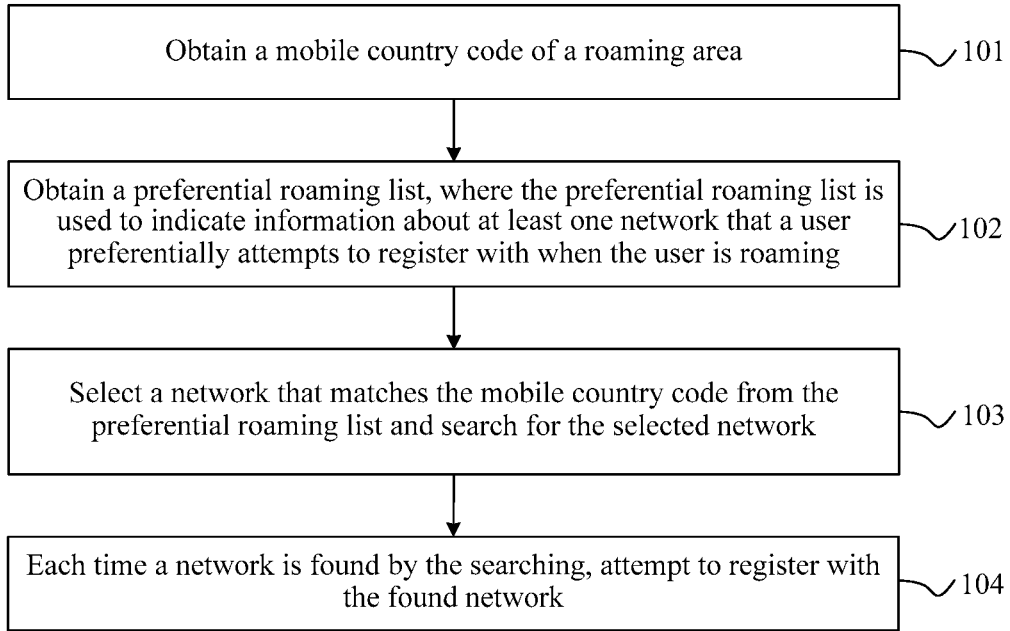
Obtain a mobile country code of a roaming area

101

Obtain a preferential roaming list, where the preferential roaming list is used to indicate information about at least one network that a user preferentially attempts to register with when the user is roaming

102

Select a network that matches the mobile country code from the preferential roaming list and search for the selected network

103

Each time a network is found by the searching, attempt to register with the found network

104